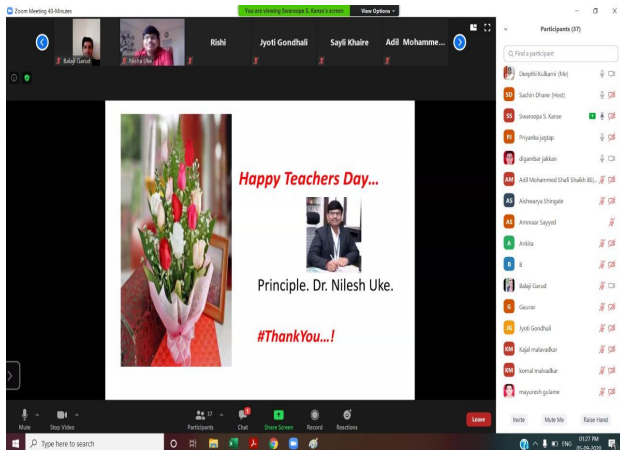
Zoom Meeting 40-Minutes

You are viewing Swaroopa S. Kanse's screen View Options

Balaji Garud Nilesh Uke Rishi Jyoti Gondhali Sayli Khaire Adil Mohamme...

Happy Teachers Day...

Principle. Dr. Nilesh Uke.

#ThankYou...!

Participants (37)

Find a participant

Deepthi Kulkarni (Me)
Sachin Dhane (Host)
Swaroopa S. Kanse
Priyanka jagtap
digambar jakkan
Adil Mohammed Shafi Shaikh (B...
Aishwarya Shingale
Ammaar Sayyed
Ankita
B
Balaji Garud
Gaurav
Jyoti Gondhali
Kajal malavadkar
komal malvadkar
mayuresh gulame

Invite Mute Me Raise Hand

Mute Stop Video Participants 37 Chat Share Screen Record Reactions Leave

Type here to search

01:27 PM 05-09-2020 ENG